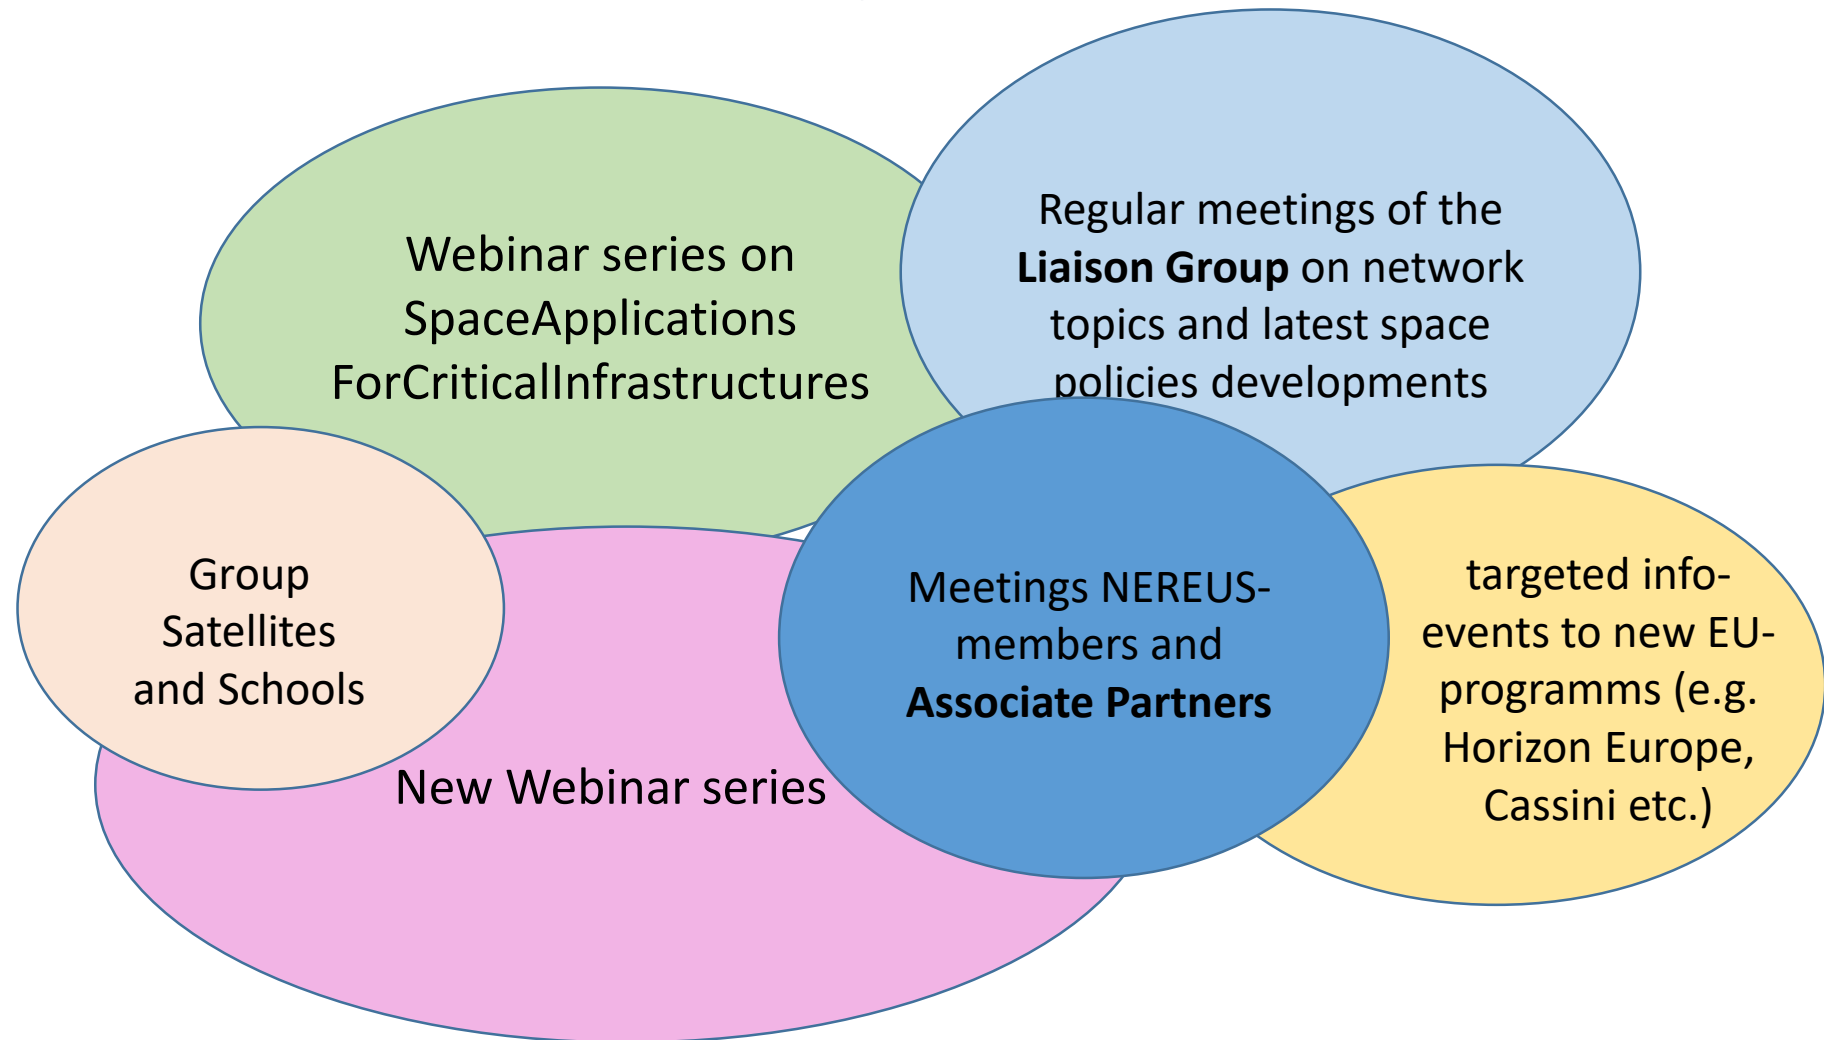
Webinar series on SpaceApplications ForCriticalInfrastructures

Regular meetings of the **Liaison Group** on network topics and latest space policies developments

Group Satellites and Schools

Meetings NEREUS-members and **Associate Partners**

targeted info-events to new EU-programms (e.g. Horizon Europe, Cassini etc.)

New Webinar series